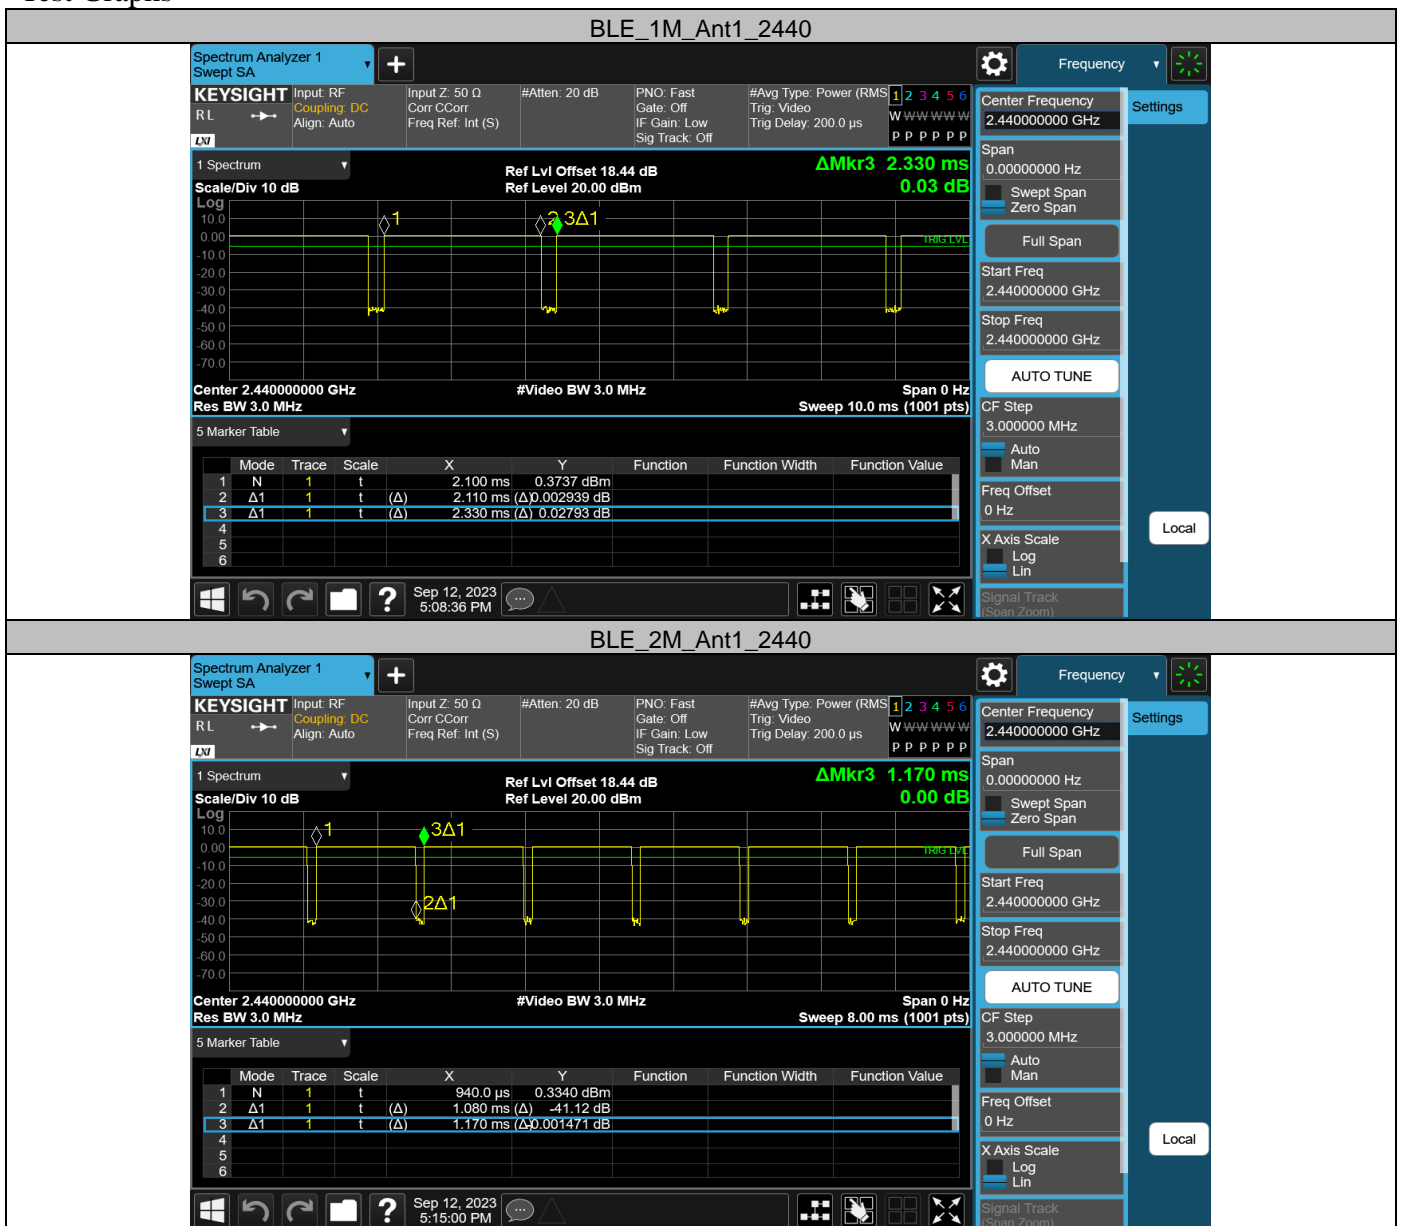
Test Graphs

BLE_1M_Ant1_2440

Spectrum Analyzer 1
Swept SA

Frequency

KEYSIGHT
RL
LXI

Input: RF
Coupling: DC
Align: Auto

Input Z: 50 Ω
Corr CCorr
Freq Ref: Int (S)

#Atten: 20 dB

PNO: Fast
Gate: Off
IF Gain: Low
Sig Track: Off

#Avg Type: Power (RMS)
Trig: Video
Trig Delay: 200.0 μs

1 2 3 4 5 6
W WWWWW
P P P P P P

1 Spectrum
Scale/Div 10 dB
Log

Ref Lvl Offset 18.44 dB
Ref Level 20.00 dBm

ΔMkr3 2.330 ms
0.03 dB

10.0
0.00
-10.0
-20.0
-30.0
-40.0
-50.0
-60.0
-70.0

1
2 3Δ1
TRIG LVL

Center 2.440000000 GHz
Res BW 3.0 MHz
#Video BW 3.0 MHz
Span 0 Hz
Sweep 10.0 ms (1001 pts)

5 Marker Table

| | Mode | Trace | Scale | | X | | Y | Function | Function Width | Function Value |
|---|---|---|---|---|---|---|---|---|---|---|
| 1 | N | 1 | t | | 2.100 ms | | 0.3737 dBm | | | |
| 2 | Δ1 | 1 | t | (Δ) | 2.110 ms | (Δ) | 0.002939 dB | | | |
| 3 | Δ1 | 1 | t | (Δ) | 2.330 ms | (Δ) | 0.02793 dB | | | |
| 4 | | | | | | | | | | |
| 5 | | | | | | | | | | |
| 6 | | | | | | | | | | |

Sep 12, 2023
5:08:36 PM

Center Frequency
2.440000000 GHz
Settings
Span
0.00000000 Hz
Swept Span
Zero Span
Full Span
Start Freq
2.440000000 GHz
Stop Freq
2.440000000 GHz
AUTO TUNE
CF Step
3.000000 MHz
Auto
Man
Freq Offset
0 Hz
Local
X Axis Scale
Log
Lin
Signal Track
(Span Zoom)

BLE_2M_Ant1_2440

Spectrum Analyzer 1
Swept SA

Frequency

KEYSIGHT
RL
LXI

Input: RF
Coupling: DC
Align: Auto

Input Z: 50 Ω
Corr CCorr
Freq Ref: Int (S)

#Atten: 20 dB

PNO: Fast
Gate: Off
IF Gain: Low
Sig Track: Off

#Avg Type: Power (RMS)
Trig: Video
Trig Delay: 200.0 μs

1 2 3 4 5 6
W WWWWW
P P P P P P

1 Spectrum
Scale/Div 10 dB
Log

Ref Lvl Offset 18.44 dB
Ref Level 20.00 dBm

ΔMkr3 1.170 ms
0.00 dB

10.0
0.00
-10.0
-20.0
-30.0
-40.0
-50.0
-60.0
-70.0

1
3Δ1
2Δ1
TRIG LVL

Center 2.440000000 GHz
Res BW 3.0 MHz
#Video BW 3.0 MHz
Span 0 Hz
Sweep 8.00 ms (1001 pts)

5 Marker Table

| | Mode | Trace | Scale | | X | | Y | Function | Function Width | Function Value |
|---|---|---|---|---|---|---|---|---|---|---|
| 1 | N | 1 | t | | 940.0 μs | | 0.3340 dBm | | | |
| 2 | Δ1 | 1 | t | (Δ) | 1.080 ms | (Δ) | -41.12 dB | | | |
| 3 | Δ1 | 1 | t | (Δ) | 1.170 ms | (Δ) | 0.001471 dB | | | |
| 4 | | | | | | | | | | |
| 5 | | | | | | | | | | |
| 6 | | | | | | | | | | |

Sep 12, 2023
5:15:00 PM

Center Frequency
2.440000000 GHz
Settings
Span
0.00000000 Hz
Swept Span
Zero Span
Full Span
Start Freq
2.440000000 GHz
Stop Freq
2.440000000 GHz
AUTO TUNE
CF Step
3.000000 MHz
Auto
Man
Freq Offset
0 Hz
Local
X Axis Scale
Log
Lin
Signal Track
(Span Zoom)